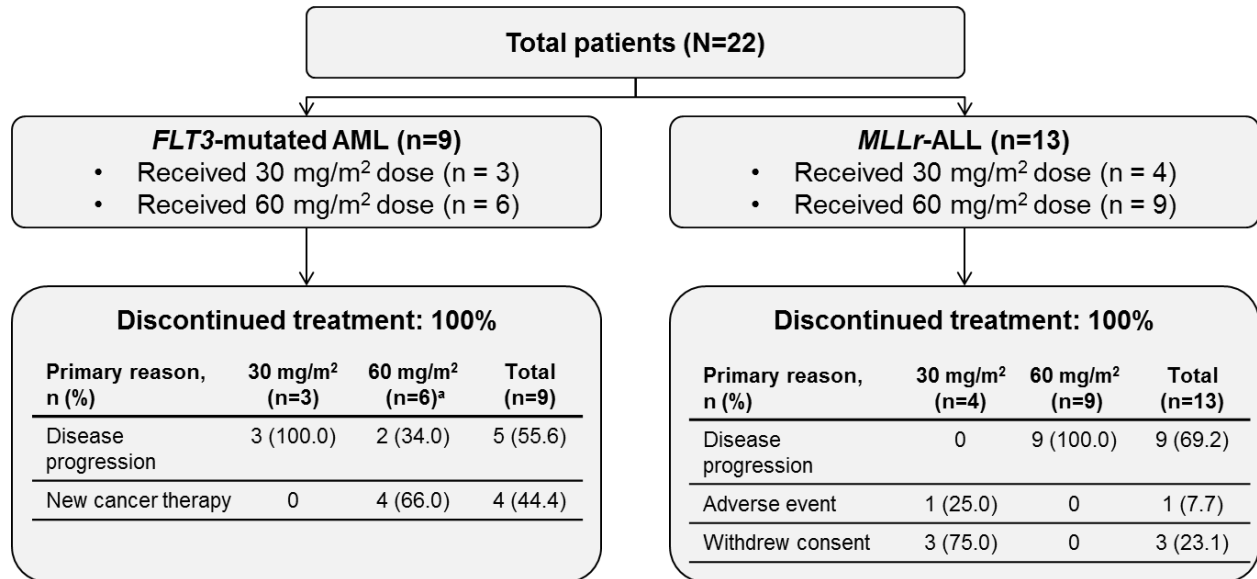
Total patients (N=22)

FLT3-mutated AML (n=9)
• Received 30 mg/m$^2$ dose (n = 3)
• Received 60 mg/m$^2$ dose (n = 6)

MLLr-ALL (n=13)
• Received 30 mg/m$^2$ dose (n = 4)
• Received 60 mg/m$^2$ dose (n = 9)

Discontinued treatment: 100%

| Primary reason, n (%) | 30 mg/m$^2$ (n=3) | 60 mg/m$^2$ (n=6)$^a$ | Total (n=9) |
|---|---|---|---|
| Disease progression | 3 (100.0) | 2 (34.0) | 5 (55.6) |
| New cancer therapy | 0 | 4 (66.0) | 4 (44.4) |

Discontinued treatment: 100%

| Primary reason, n (%) | 30 mg/m$^2$ (n=4) | 60 mg/m$^2$ (n=9) | Total (n=13) |
|---|---|---|---|
| Disease progression | 0 | 9 (100.0) | 9 (69.2) |
| Adverse event | 1 (25.0) | 0 | 1 (7.7) |
| Withdrew consent | 3 (75.0) | 0 | 3 (23.1) |